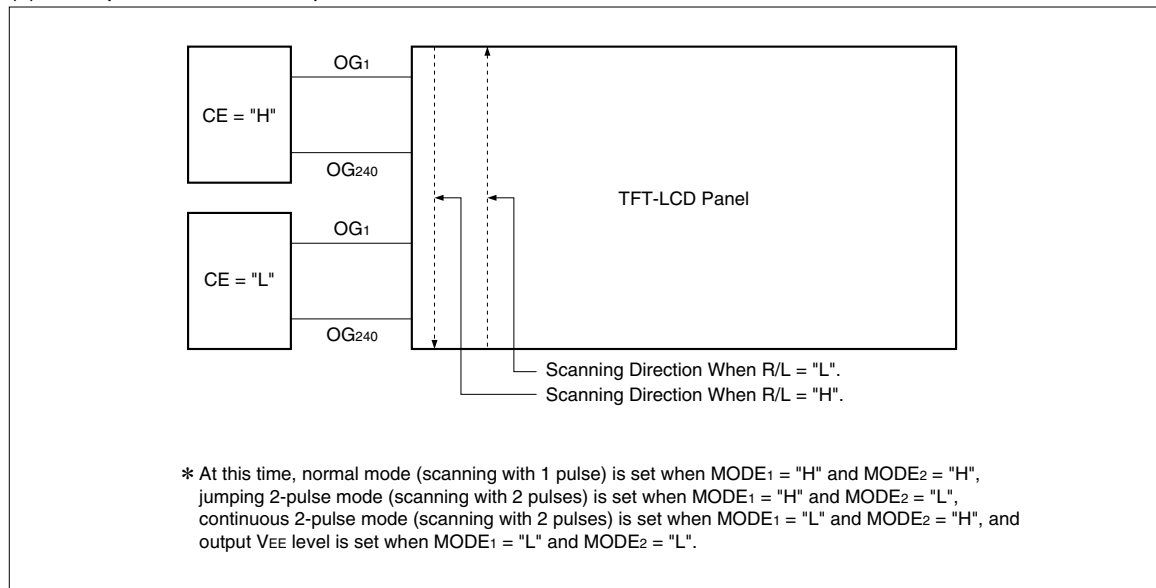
OG$_1$

CE = "H"

OG$_{240}$

TFT-LCD Panel

OG$_1$

CE = "L"

OG$_{240}$

Scanning Direction When R/L = "L".

Scanning Direction When R/L = "H".

∗ At this time, normal mode (scanning with 1 pulse) is set when MODE$_1$ = "H" and MODE$_2$ = "H", jumping 2-pulse mode (scanning with 2 pulses) is set when MODE$_1$ = "H" and MODE$_2$ = "L", continuous 2-pulse mode (scanning with 2 pulses) is set when MODE$_1$ = "L" and MODE$_2$ = "H", and output V$_{EE}$ level is set when MODE$_1$ = "L" and MODE$_2$ = "L".